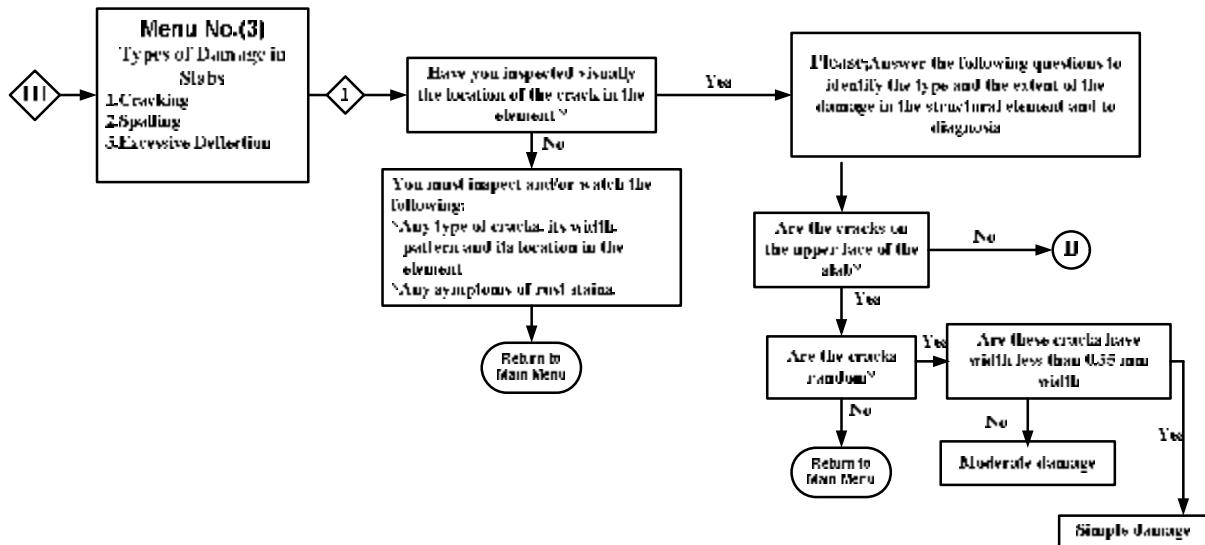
III

Menu No.(3)
Types of Damage in Slabs
1.Cracking
2.Spalling
3.Excessive Deflection

1

Have you inspected visually the location of the cracks in the element ?

Yes

No

Please,Answer the following questions to identify the type and the extent of the damage in the structural element and to diagnosis

You must inspect and/or watch the following:
>Any type of cracks, its width, pattern and its location in the element
>Any symptoms of rust stains.

Return to Main Menu

Are the cracks on the upper face of the slab?

No

II

Yes

Are the cracks random?

Yes

Are these cracks have width less than 0.35 mm width

No

Return to Main Menu

No

Moderate damage

Yes

Simple damage